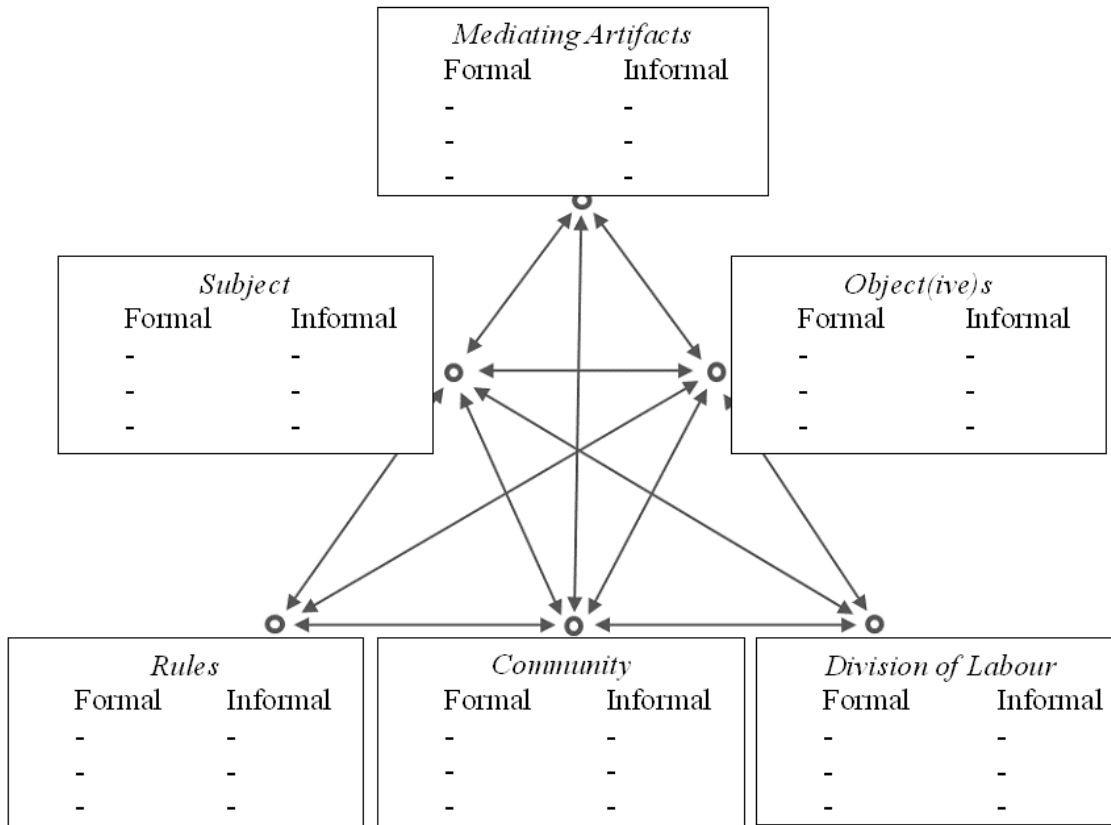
*Mediating Artifacts*

| Formal | Informal |
|---|---|
| - | - |
| - | - |
| - | - |

*Subject*

| Formal | Informal |
|---|---|
| - | - |
| - | - |
| - | - |

*Object(ive)s*

| Formal | Informal |
|---|---|
| - | - |
| - | - |
| - | - |

*Rules*

| Formal | Informal |
|---|---|
| - | - |
| - | - |
| - | - |

*Community*

| Formal | Informal |
|---|---|
| - | - |
| - | - |
| - | - |

*Division of Labour*

| Formal | Informal |
|---|---|
| - | - |
| - | - |
| - | - |